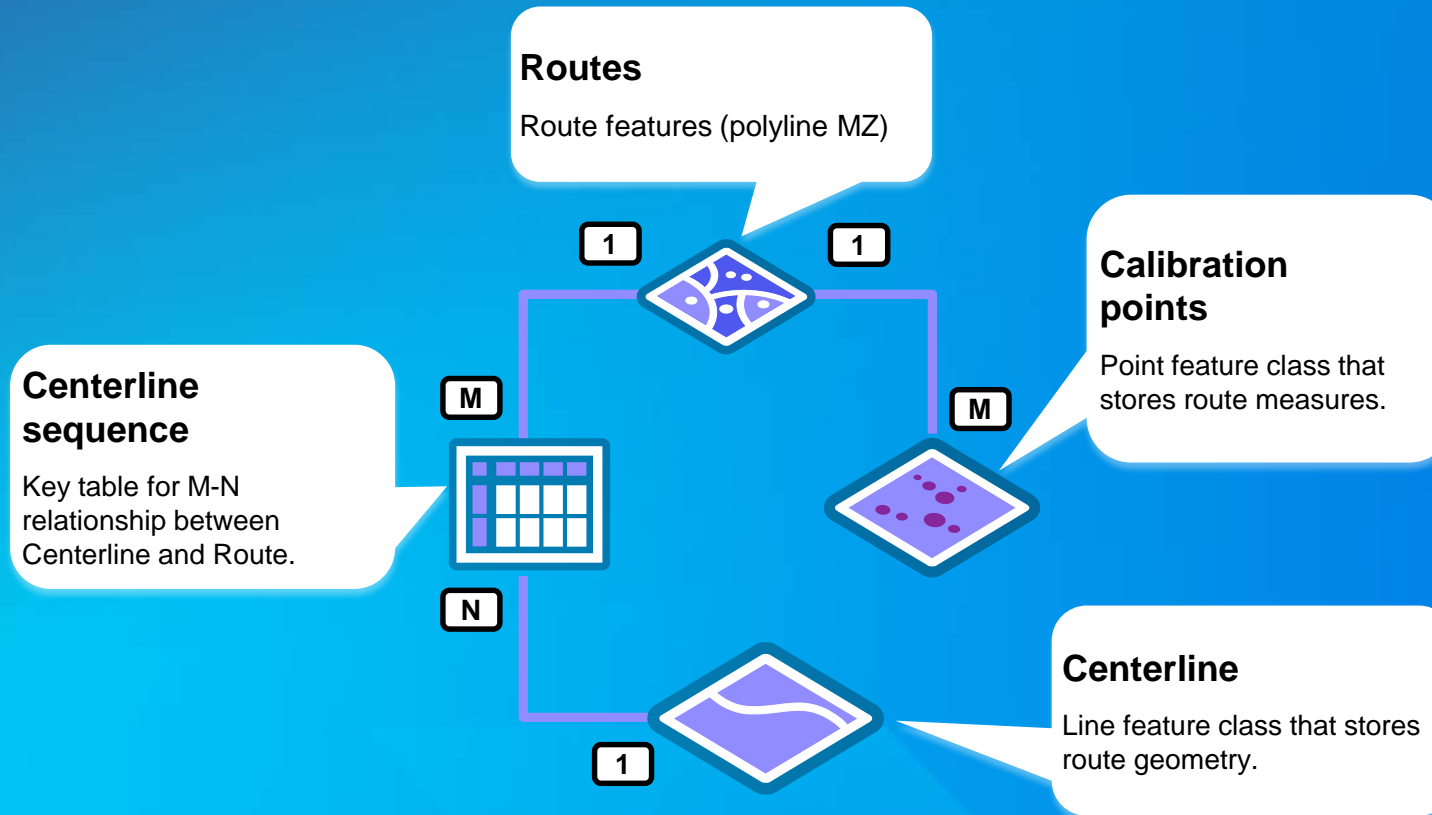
Routes

Route features (polyline MZ)

1

1

Calibration points

Point feature class that stores route measures.

Centerline sequence

Key table for M-N relationship between Centerline and Route.

M

M

N

Centerline

Line feature class that stores route geometry.

1